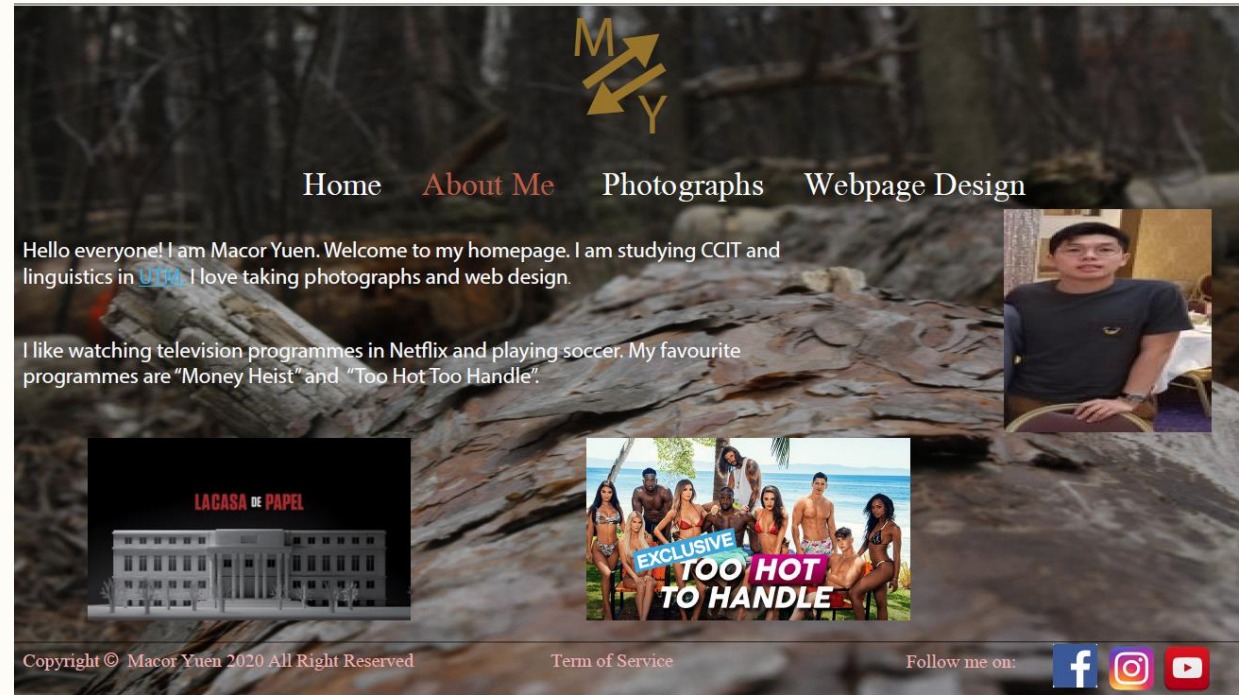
M Y

Home About Me Photographs Webpage Design

Hello everyone! I am Macor Yuen. Welcome to my homepage. I am studying CCIT and linguistics in UTM. I love taking photographs and web design.

I like watching television programmes in Netflix and playing soccer. My favourite programmes are "Money Heist" and "Too Hot Too Handle".

LACASA DE PAPEL

EXCLUSIVE TOO HOT TO HANDLE

Copyright © Macor Yuen 2020 All Right Reserved Term of Service Follow me on: